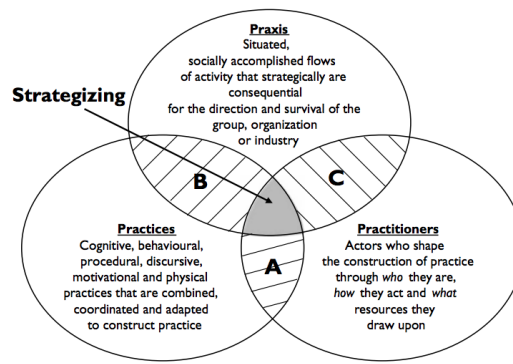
Praxis
Situated, socially accomplished flows of activity that strategically are consequential for the direction and survival of the group, organization or industry

Strategizing

B

C

A

Practices
Cognitive, behavioural, procedural, discursive, motivational and physical practices that are combined, coordinated and adapted to construct practice

Practitioners
Actors who shape the construction of practice through *who* they are, *how* they act and *what* resources they draw upon